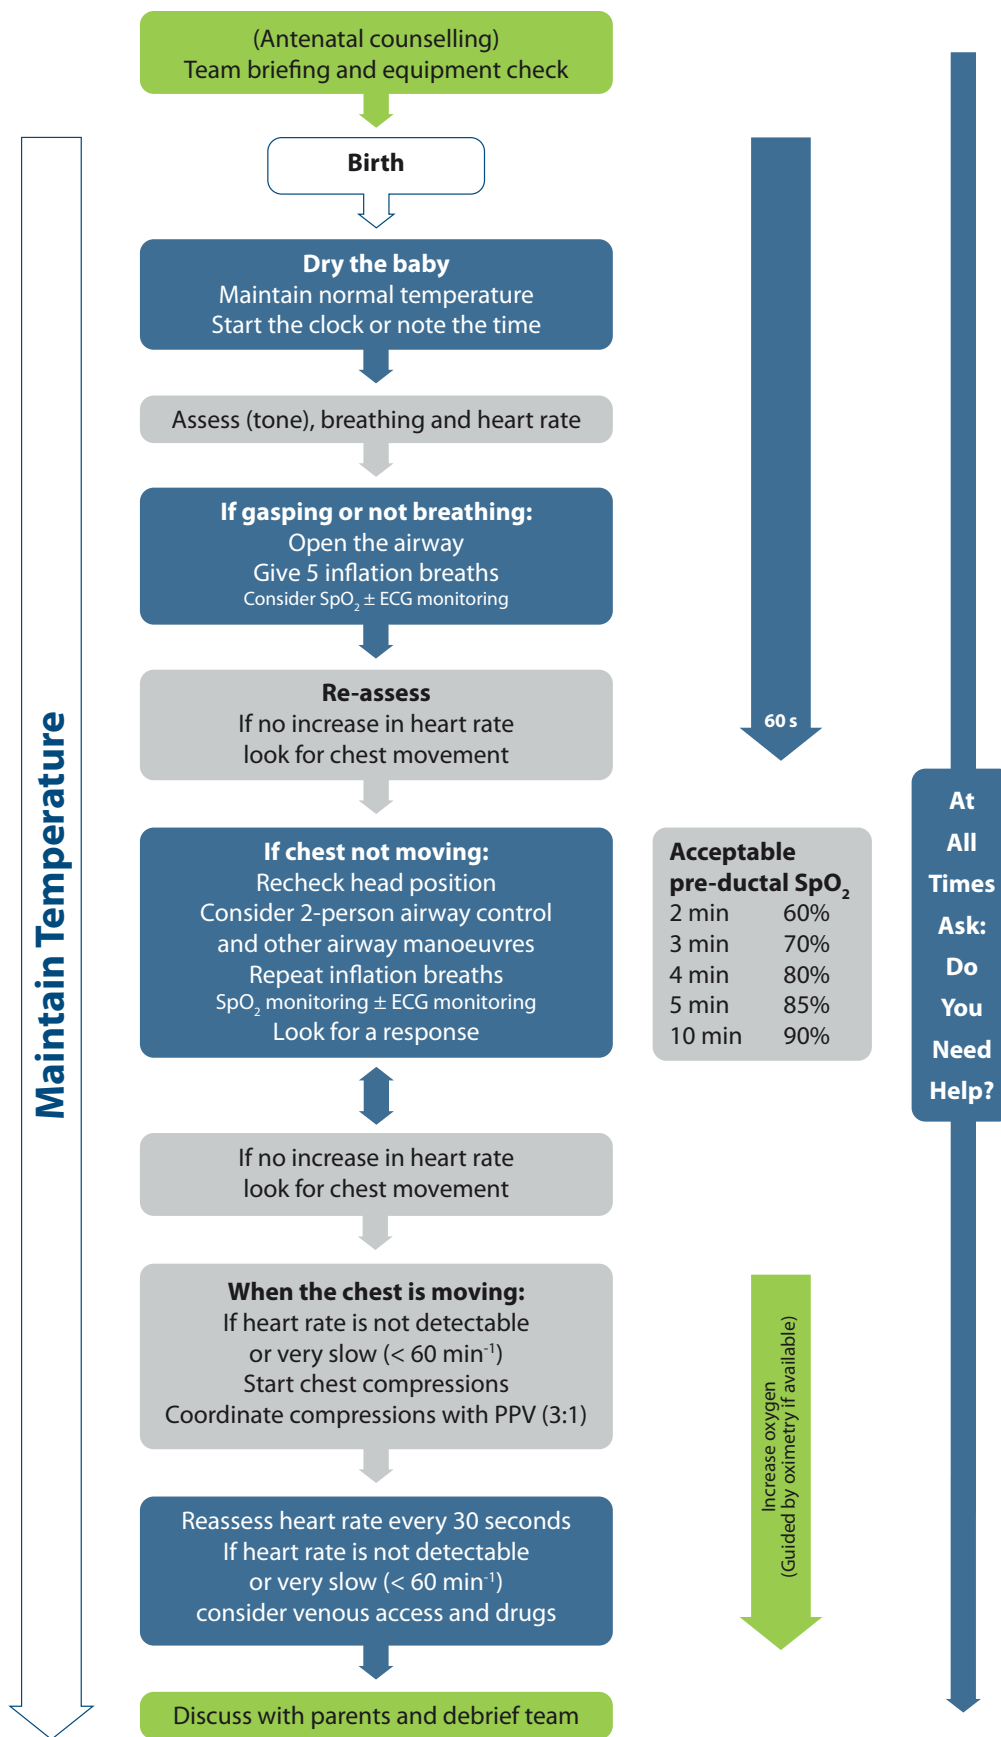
(Antenatal counselling)
Team briefing and equipment check

Birth

Dry the baby
Maintain normal temperature
Start the clock or note the time

Assess (tone), breathing and heart rate

If gasping or not breathing:
Open the airway
Give 5 inflation breaths
Consider $SpO_2$ ± ECG monitoring

Re-assess
If no increase in heart rate
look for chest movement

If chest not moving:
Recheck head position
Consider 2-person airway control
and other airway manoeuvres
Repeat inflation breaths
$SpO_2$ monitoring ± ECG monitoring
Look for a response

If no increase in heart rate
look for chest movement

When the chest is moving:
If heart rate is not detectable
or very slow (< 60 min$^{-1}$)
Start chest compressions
Coordinate compressions with PPV (3:1)

Reassess heart rate every 30 seconds
If heart rate is not detectable
or very slow (< 60 min$^{-1}$)
consider venous access and drugs

Discuss with parents and debrief team

Maintain Temperature

60 s

Acceptable pre-ductal $SpO_2$

| | |
|---|---|
| 2 min | 60% |
| 3 min | 70% |
| 4 min | 80% |
| 5 min | 85% |
| 10 min | 90% |

Increase oxygen
(Guided by oximetry if available)

At All Times Ask: Do You Need Help?